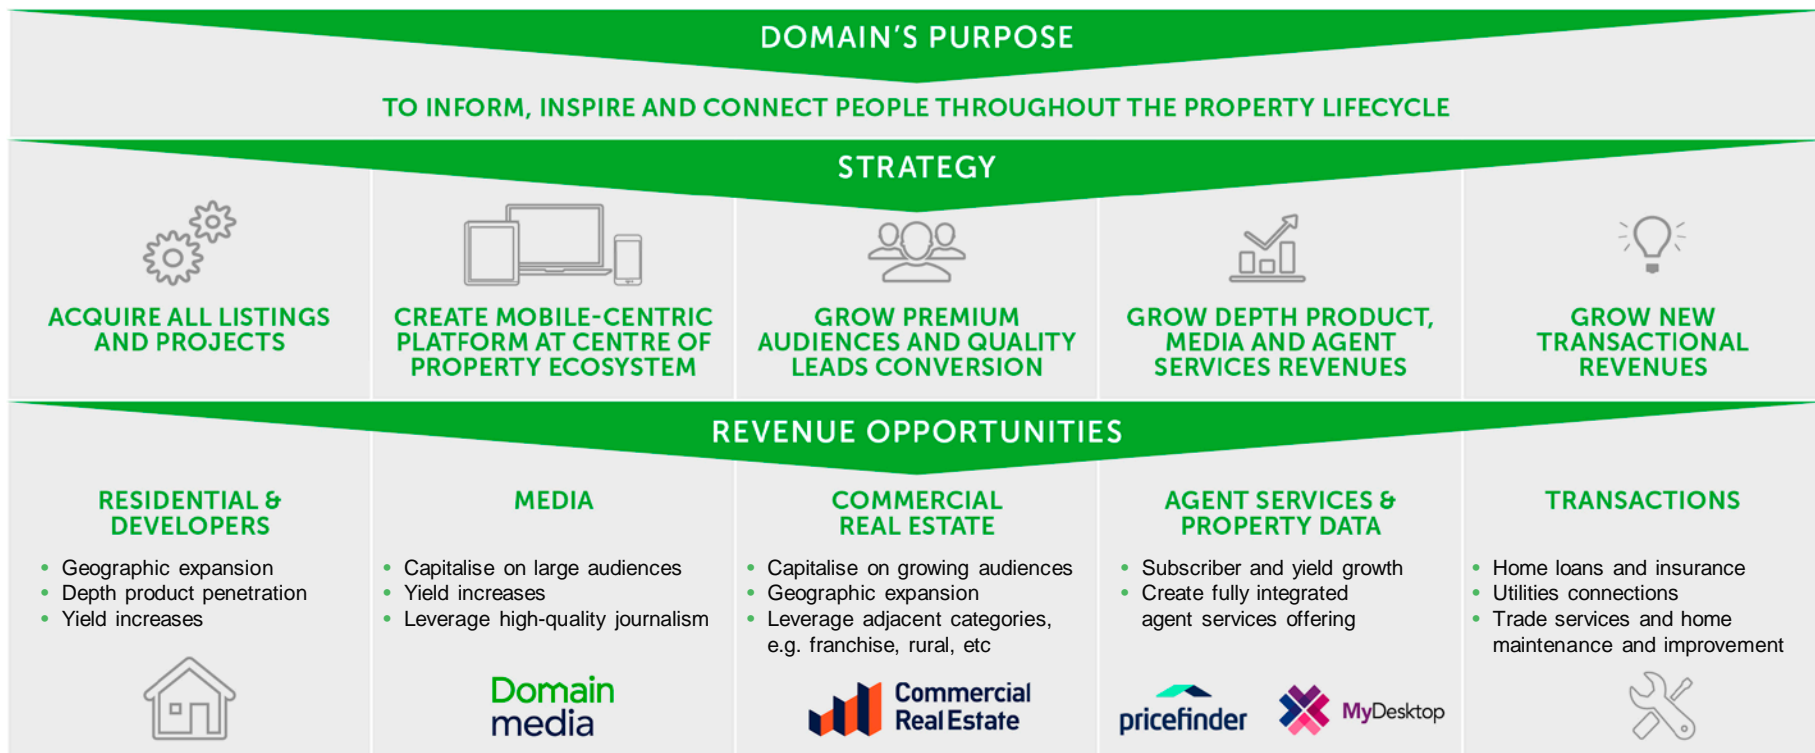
DOMAIN'S PURPOSE

TO INFORM, INSPIRE AND CONNECT PEOPLE THROUGHOUT THE PROPERTY LIFECYCLE

STRATEGY

ACQUIRE ALL LISTINGS AND PROJECTS

CREATE MOBILE-CENTRIC PLATFORM AT CENTRE OF PROPERTY ECOSYSTEM

GROW PREMIUM AUDIENCES AND QUALITY LEADS CONVERSION

GROW DEPTH PRODUCT, MEDIA AND AGENT SERVICES REVENUES

GROW NEW TRANSACTIONAL REVENUES

REVENUE OPPORTUNITIES

RESIDENTIAL & DEVELOPERS

- Geographic expansion
- Depth product penetration
- Yield increases

MEDIA

- Capitalise on large audiences
- Yield increases
- Leverage high-quality journalism

Domain media

COMMERCIAL REAL ESTATE

- Capitalise on growing audiences
- Geographic expansion
- Leverage adjacent categories, e.g. franchise, rural, etc

Commercial Real Estate

AGENT SERVICES & PROPERTY DATA

- Subscriber and yield growth
- Create fully integrated agent services offering

pricefinder

MyDesktop

TRANSACTIONS

- Home loans and insurance
- Utilities connections
- Trade services and home maintenance and improvement